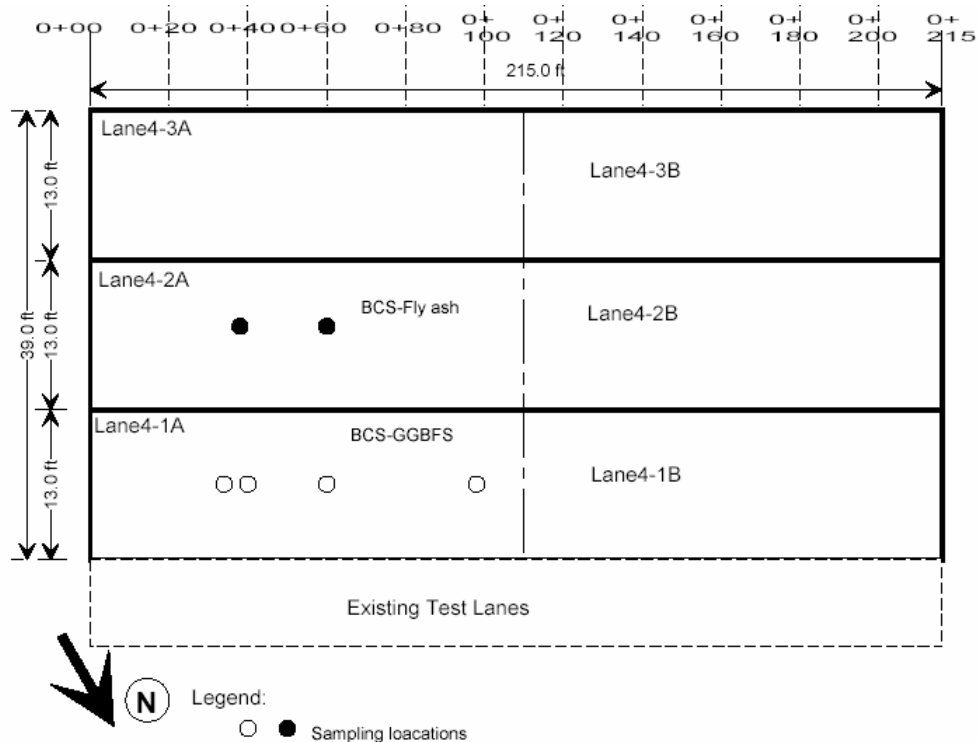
0+00 0+20 0+40 0+60 0+80 0+100 0+120 0+140 0+160 0+180 0+200 0+215

215.0 ft

39.0 ft

13.0 ft

Lane4-3A

Lane4-3B

13.0 ft

Lane4-2A

BCS-Fly ash

Lane4-2B

13.0 ft

Lane4-1A

BCS-GGBFS

Lane4-1B

Existing Test Lanes

N

Legend:

Sampling loacations